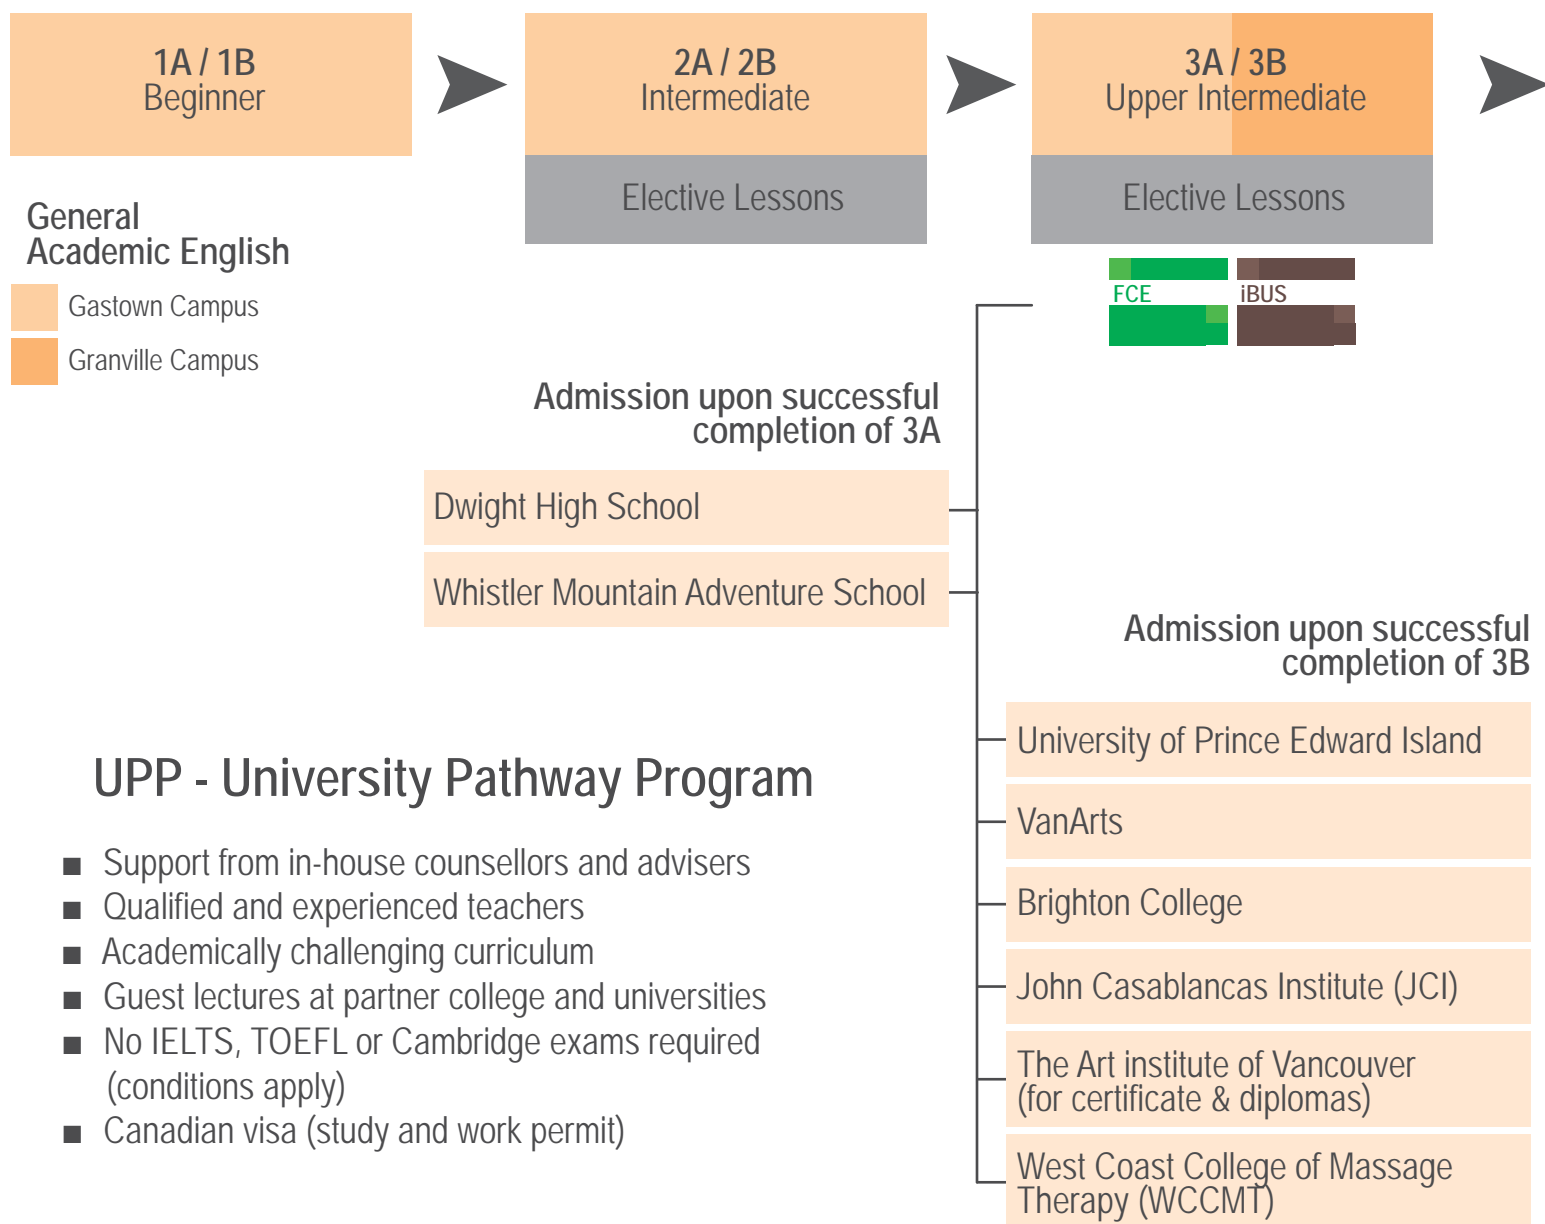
1A / 1B
Beginner

2A / 2B
Intermediate

Elective Lessons

3A / 3B
Upper Intermediate

Elective Lessons

FCE

iBUS

General
Academic English

Gastown Campus

Granville Campus

Admission upon successful completion of 3A

Dwight High School

Whistler Mountain Adventure School

Admission upon successful completion of 3B

University of Prince Edward Island

VanArts

Brighton College

John Casablancas Institute (JCI)

The Art institute of Vancouver (for certificate & diplomas)

West Coast College of Massage Therapy (WCCMT)

UPP - University Pathway Program

■ Support from in-house counsellors and advisers
■ Qualified and experienced teachers
■ Academically challenging curriculum
■ Guest lectures at partner college and universities
■ No IELTS, TOEFL or Cambridge exams required (conditions apply)
■ Canadian visa (study and work permit)